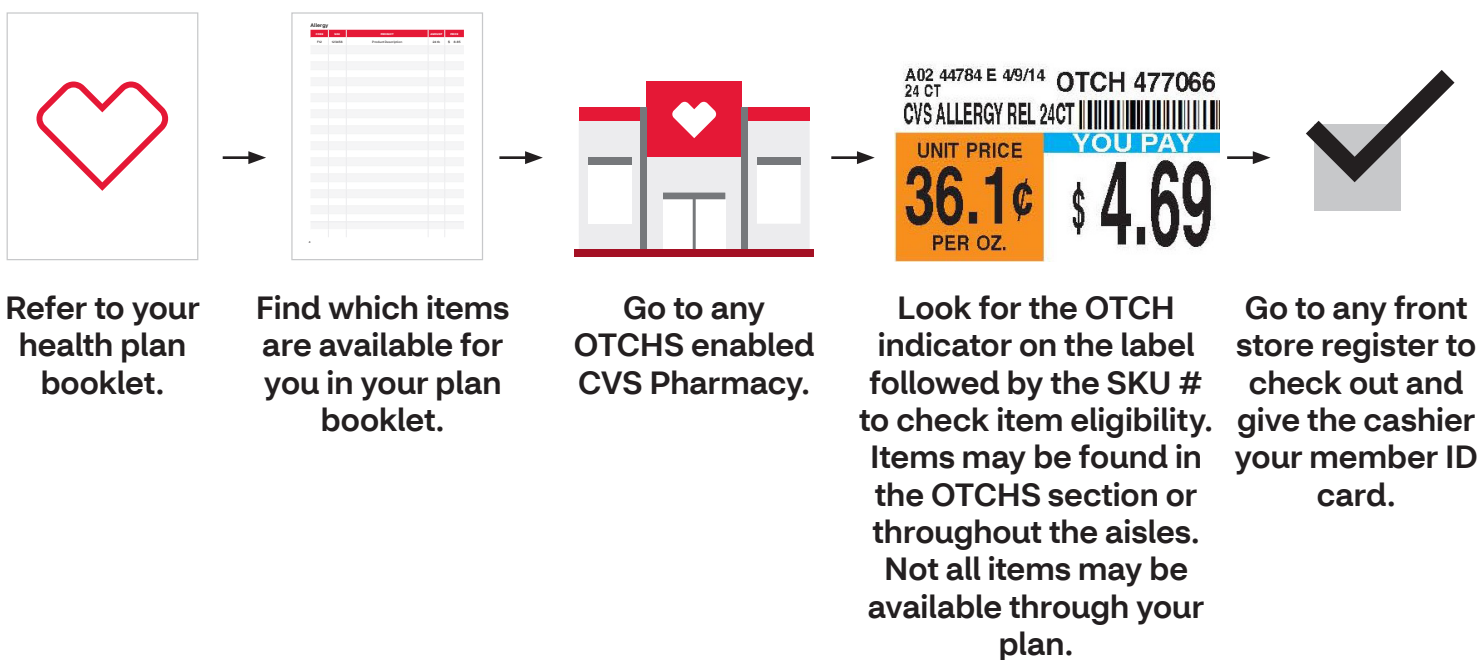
Allergy

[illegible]

Refer to your health plan booklet.

Find which items are available for you in your plan booklet.

Go to any OTCHS enabled CVS Pharmacy.

A02 44784 E 4/9/14 24 CT OTCH 477066
CVS ALLERGY REL 24CT
UNIT PRICE
36.1¢
PER OZ.
YOU PAY
$ 4.69

Look for the OTCH indicator on the label followed by the SKU # to check item eligibility. Items may be found in the OTCHS section or throughout the aisles. Not all items may be available through your plan.

Go to any front store register to check out and give the cashier your member ID card.